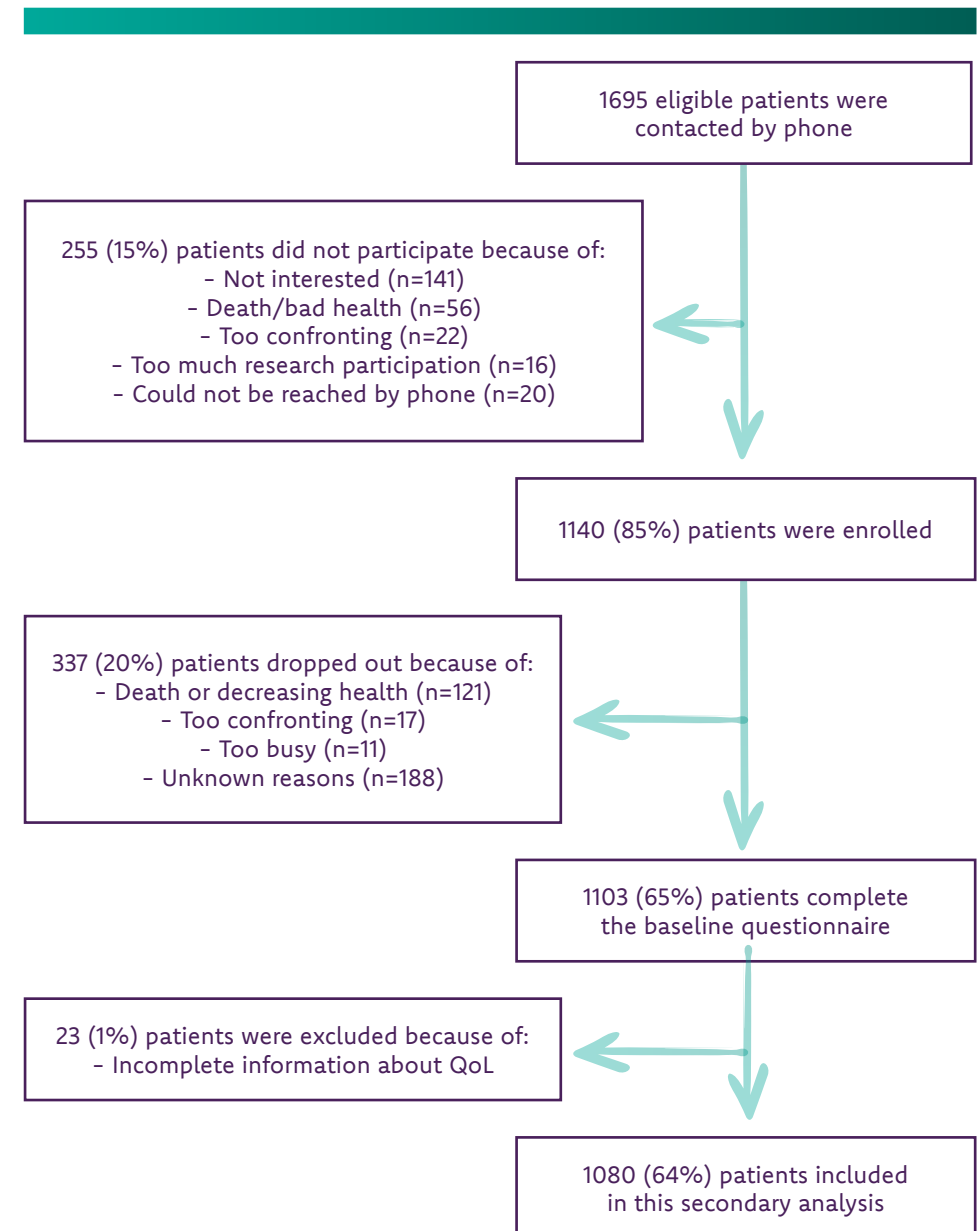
1695 eligible patients were contacted by phone

255 (15%) patients did not participate because of:
- Not interested (n=141)
- Death/bad health (n=56)
- Too confronting (n=22)
- Too much research participation (n=16)
- Could not be reached by phone (n=20)

1140 (85%) patients were enrolled

337 (20%) patients dropped out because of:
- Death or decreasing health (n=121)
- Too confronting (n=17)
- Too busy (n=11)
- Unknown reasons (n=188)

1103 (65%) patients complete the baseline questionnaire

23 (1%) patients were excluded because of:
- Incomplete information about QoL

1080 (64%) patients included in this secondary analysis